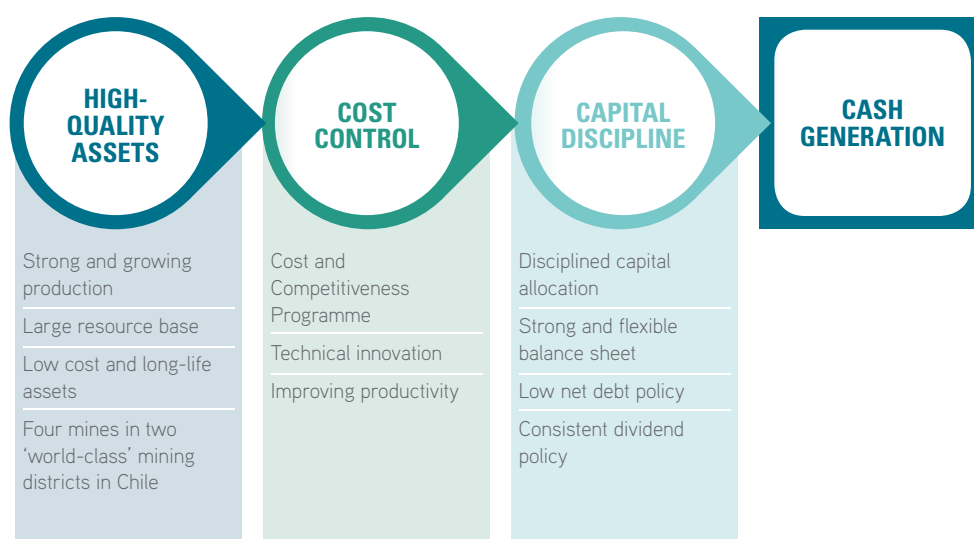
HIGH-QUALITY ASSETS

Strong and growing production

Large resource base

Low cost and long-life assets

Four mines in two 'world-class' mining districts in Chile

COST CONTROL

Cost and Competitiveness Programme

Technical innovation

Improving productivity

CAPITAL DISCIPLINE

Disciplined capital allocation

Strong and flexible balance sheet

Low net debt policy

Consistent dividend policy

CASH GENERATION